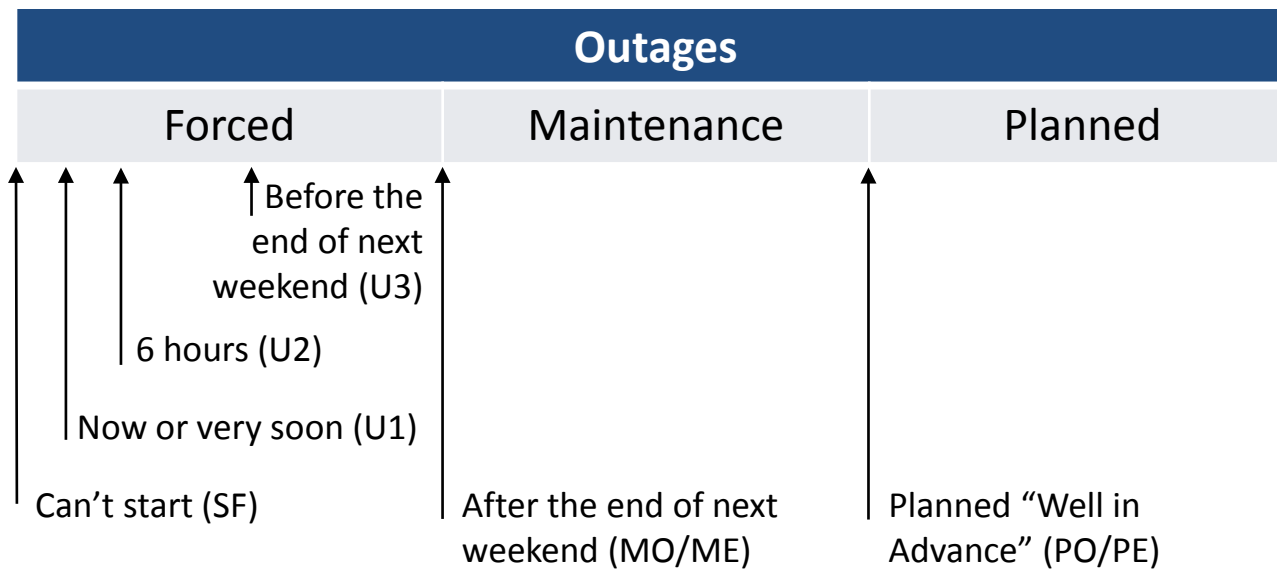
Outages

Forced

Maintenance

Planned

Before the end of next weekend (U3)

6 hours (U2)

Now or very soon (U1)

Can’t start (SF)

After the end of next weekend (MO/ME)

Planned “Well in Advance” (PO/PE)